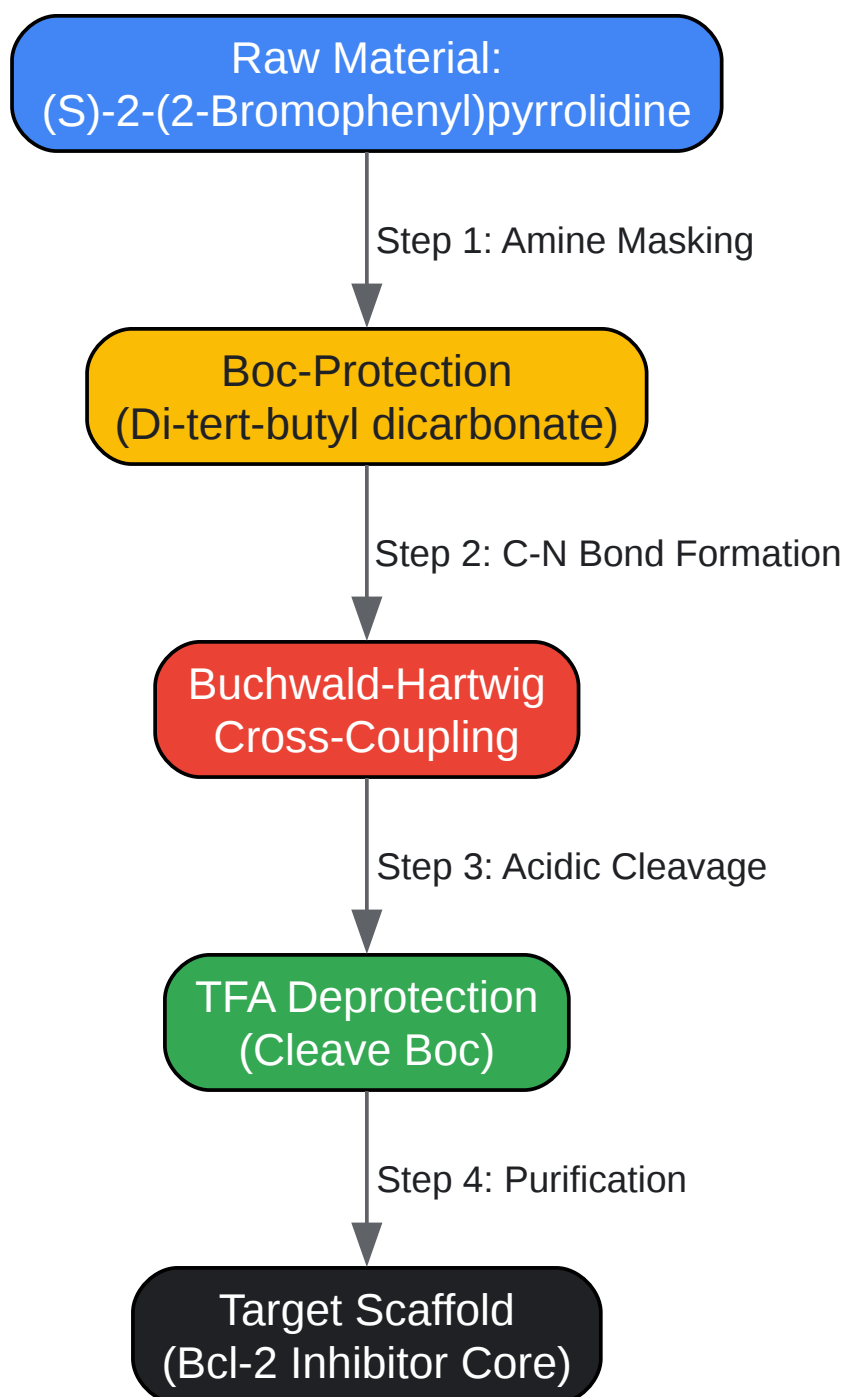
Raw Material:
(S)-2-(2-Bromophenyl)pyrrolidine

Step 1: Amine Masking

Boc-Protection
(Di-tert-butyl dicarbonate)

Step 2: C-N Bond Formation

Buchwald-Hartwig
Cross-Coupling

Step 3: Acidic Cleavage

TFA Deprotection
(Cleave Boc)

Step 4: Purification

Target Scaffold
(Bcl-2 Inhibitor Core)